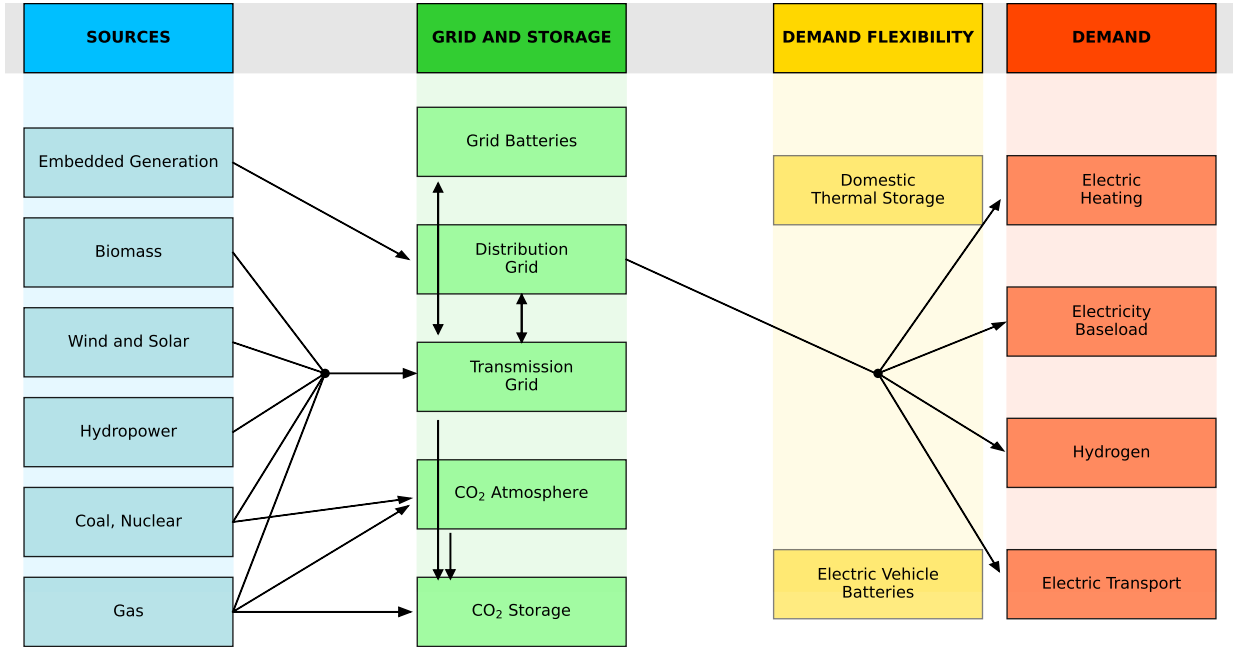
SOURCES

Embedded Generation

Biomass

Wind and Solar

Hydropower

Coal, Nuclear

Gas

GRID AND STORAGE

Grid Batteries

Distribution Grid

Transmission Grid

$CO_2$ Atmosphere

$CO_2$ Storage

DEMAND FLEXIBILITY

Domestic Thermal Storage

Electric Vehicle Batteries

DEMAND

Electric Heating

Electricity Baseload

Hydrogen

Electric Transport